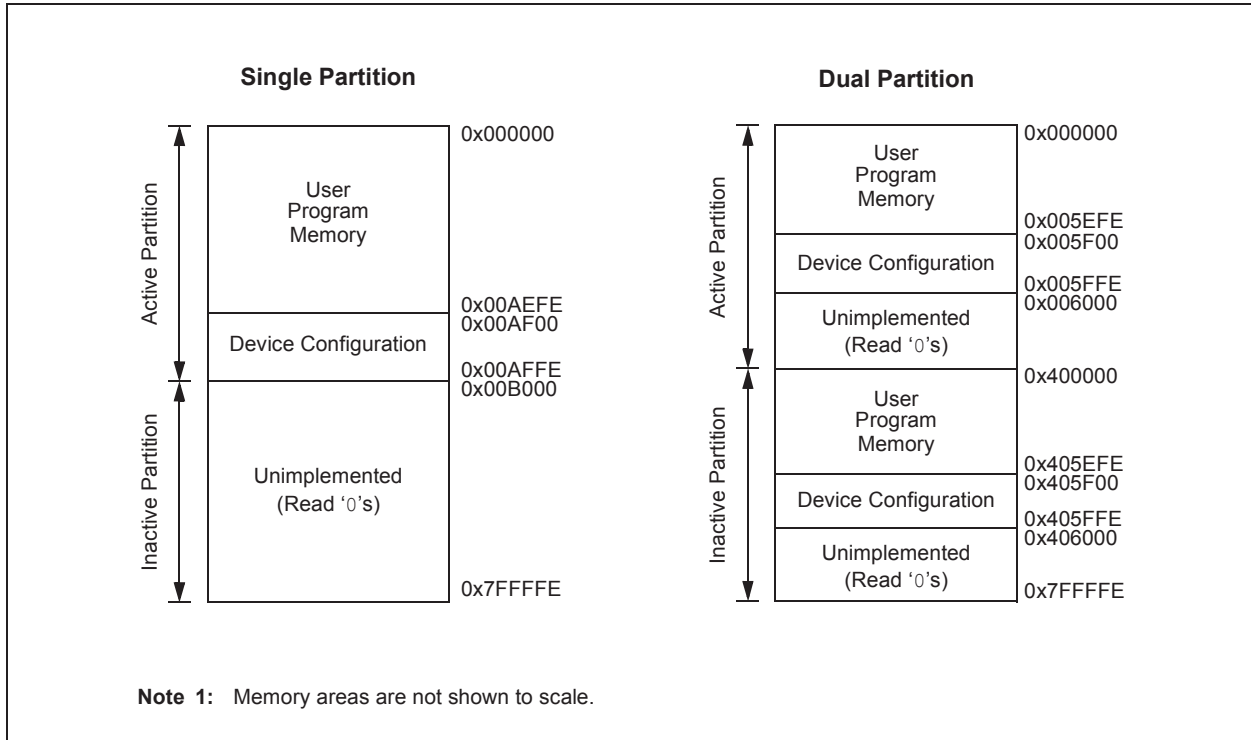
Single Partition

Active Partition

Inactive Partition

User Program Memory

0x000000

0x00AEFE
0x00AF00

Device Configuration

0x00AFFE
0x00B000

Unimplemented (Read '0's)

0x7FFFFE

Dual Partition

Active Partition

Inactive Partition

User Program Memory

0x000000

0x005EFE
0x005F00

Device Configuration

0x005FFE
0x006000

Unimplemented (Read '0's)

0x400000

User Program Memory

0x405EFE
0x405F00

Device Configuration

0x405FFE
0x406000

Unimplemented (Read '0's)

0x7FFFFE

Note 1: Memory areas are not shown to scale.